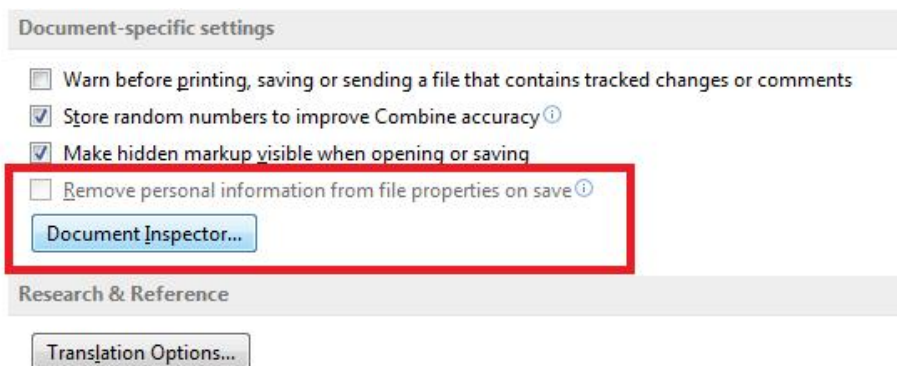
Document-specific settings

Warn before printing, saving or sending a file that contains tracked changes or comments

Store random numbers to improve Combine accuracy

Make hidden markup visible when opening or saving

Remove personal information from file properties on save

Document Inspector...

Research & Reference

Translation Options...